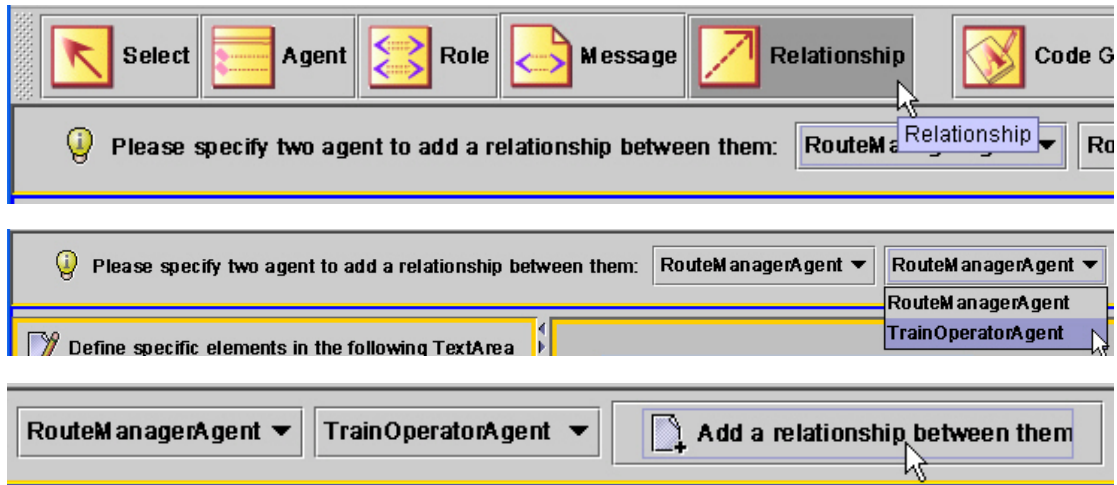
Select Agent Role Message Relationship Code G

Please specify two agent to add a relationship between them: RouteMa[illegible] Relationship Ro

Please specify two agent to add a relationship between them: RouteManagerAgent RouteManagerAgent

RouteManagerAgent
TrainOperatorAgent

Define specific elements in the following TextArea

RouteManagerAgent TrainOperatorAgent Add a relationship between them